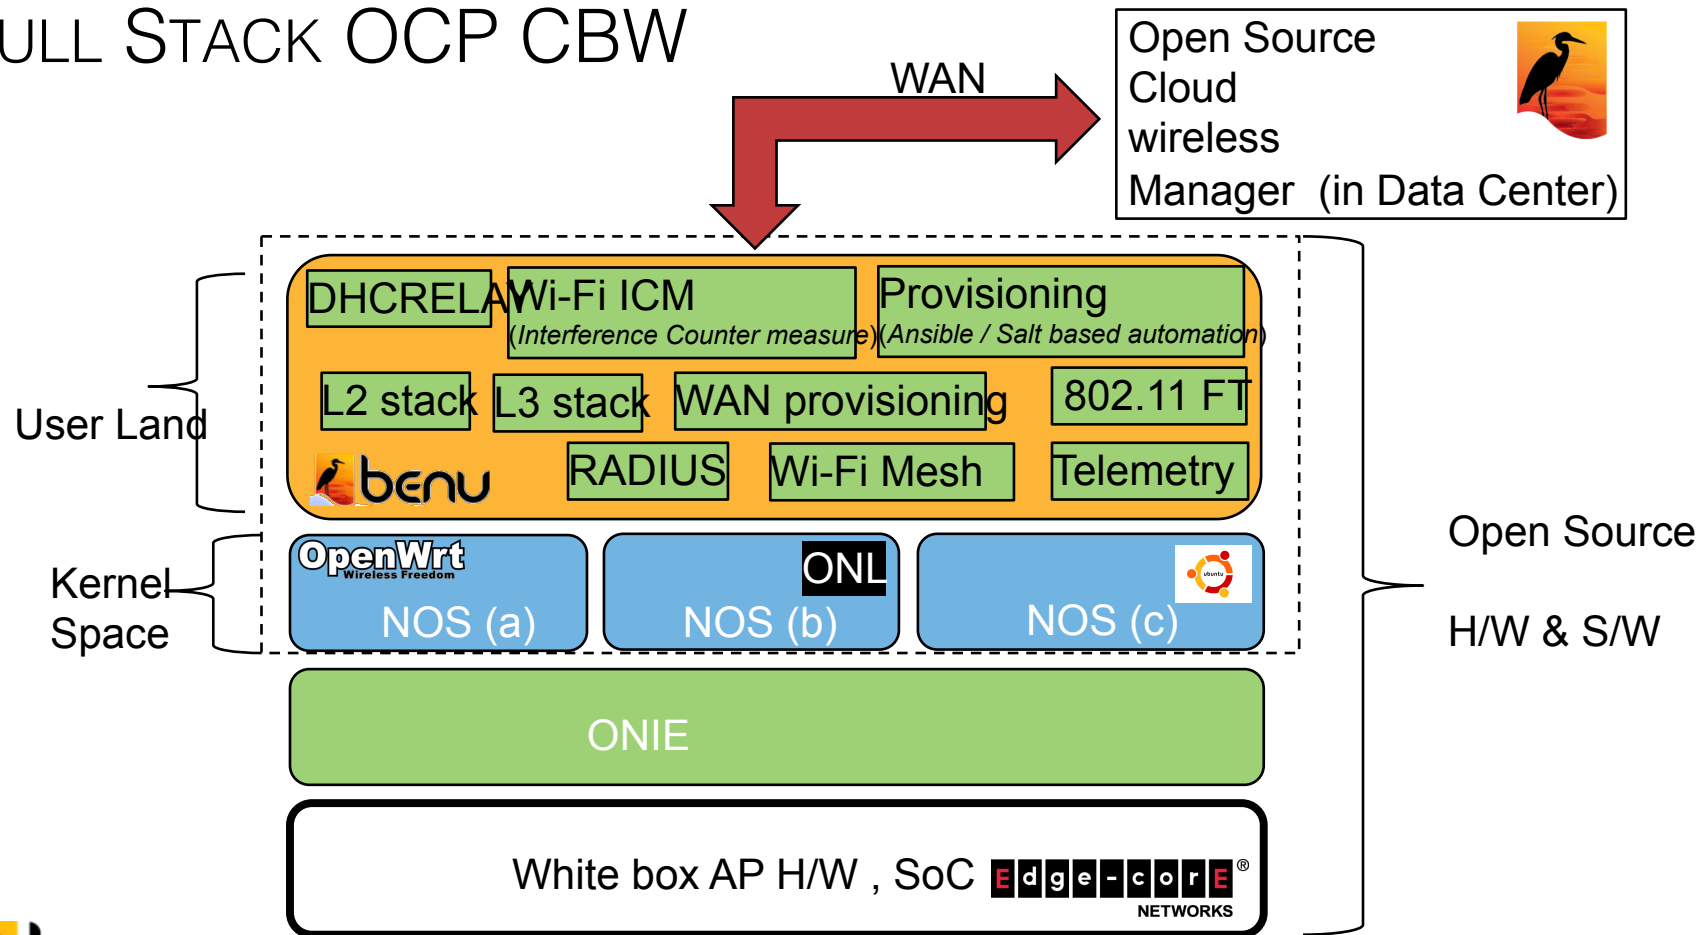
ULL STACK OCP CBW

WAN

Open Source Cloud wireless Manager (in Data Center)

DHCRELAY

Wi-Fi ICM (Interference Counter measure)

Provisioning (Ansible / Salt based automation)

L2 stack

L3 stack

WAN provisioning

802.11 FT

benu

RADIUS

Wi-Fi Mesh

Telemetry

User Land

Kernel Space

OpenWrt Wireless Freedom

NOS (a)

ONL

NOS (b)

ubuntu

NOS (c)

Open Source

H/W & S/W

ONIE

White box AP H/W , SoC Edge-corE® NETWORKS